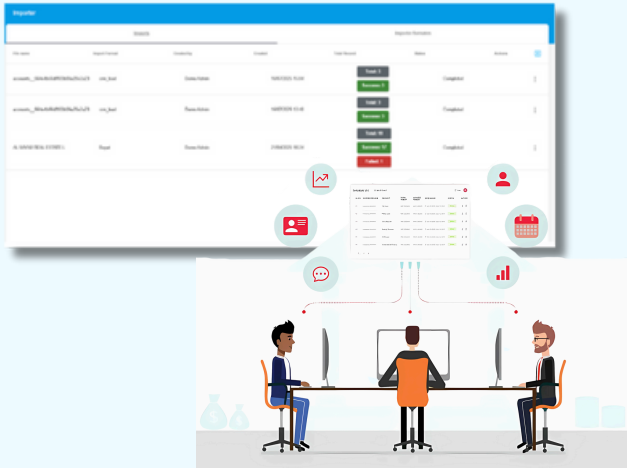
Importer

Imports

Importer Formats

| File name | Import Format | Created by | Created | Total Records | Status | Actions |
|---|---|---|---|---|---|---|
| accounts_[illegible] | crm_lead | Demo Admin | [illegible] | Total: 5 Success: 5 | Completed | ⋮ |
| accounts_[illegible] | crm_lead | Demo Admin | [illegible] | Total: 3 Success: 3 | Completed | ⋮ |
| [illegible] | Report | Demo Admin | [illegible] | Total: 15 Success: 12 Failed: 3 | Completed | ⋮ |